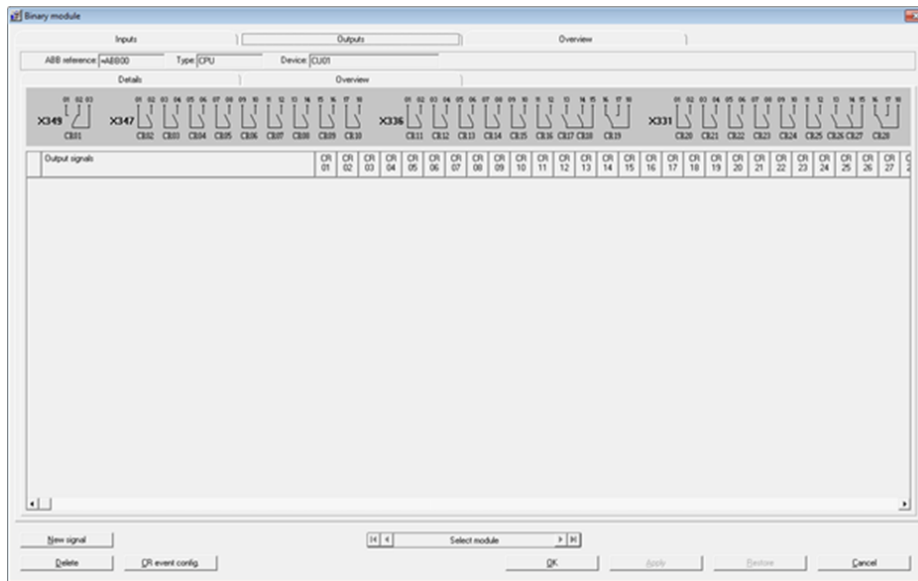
Binary module

Inputs | Outputs | Overview

ABB reference: =ABB00 Type: CPU Device: CU01

Details | Overview

X349 01 02 03 CR01
X347 01 02 03 04 05 06 07 08 09 10 11 12 13 14 15 16 17 18 CR02 CR03 CR04 CR05 CR06 CR07 CR08 CR09 CR10
X336 01 02 03 04 05 06 07 08 09 10 11 12 13 14 15 16 17 18 CR11 CR12 CR13 CR14 CR15 CR16 CR17 CR18 CR19
X331 01 02 03 04 05 06 07 08 09 10 11 12 13 14 15 16 17 18 CR20 CR21 CR22 CR23 CR24 CR25 CR26 CR27 CR28

| Output signals | CR 01 | CR 02 | CR 03 | CR 04 | CR 05 | CR 06 | CR 07 | CR 08 | CR 09 | CR 10 | CR 11 | CR 12 | CR 13 | CR 14 | CR 15 | CR 16 | CR 17 | CR 18 | CR 19 | CR 20 | CR 21 | CR 22 | CR 23 | CR 24 | CR 25 | CR 26 | CR 27 | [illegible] |
|---|---|---|---|---|---|---|---|---|---|---|---|---|---|---|---|---|---|---|---|---|---|---|---|---|---|---|---|---|

New signal
Delete
CR event config.
Select module
OK
Apply
Restore
Cancel